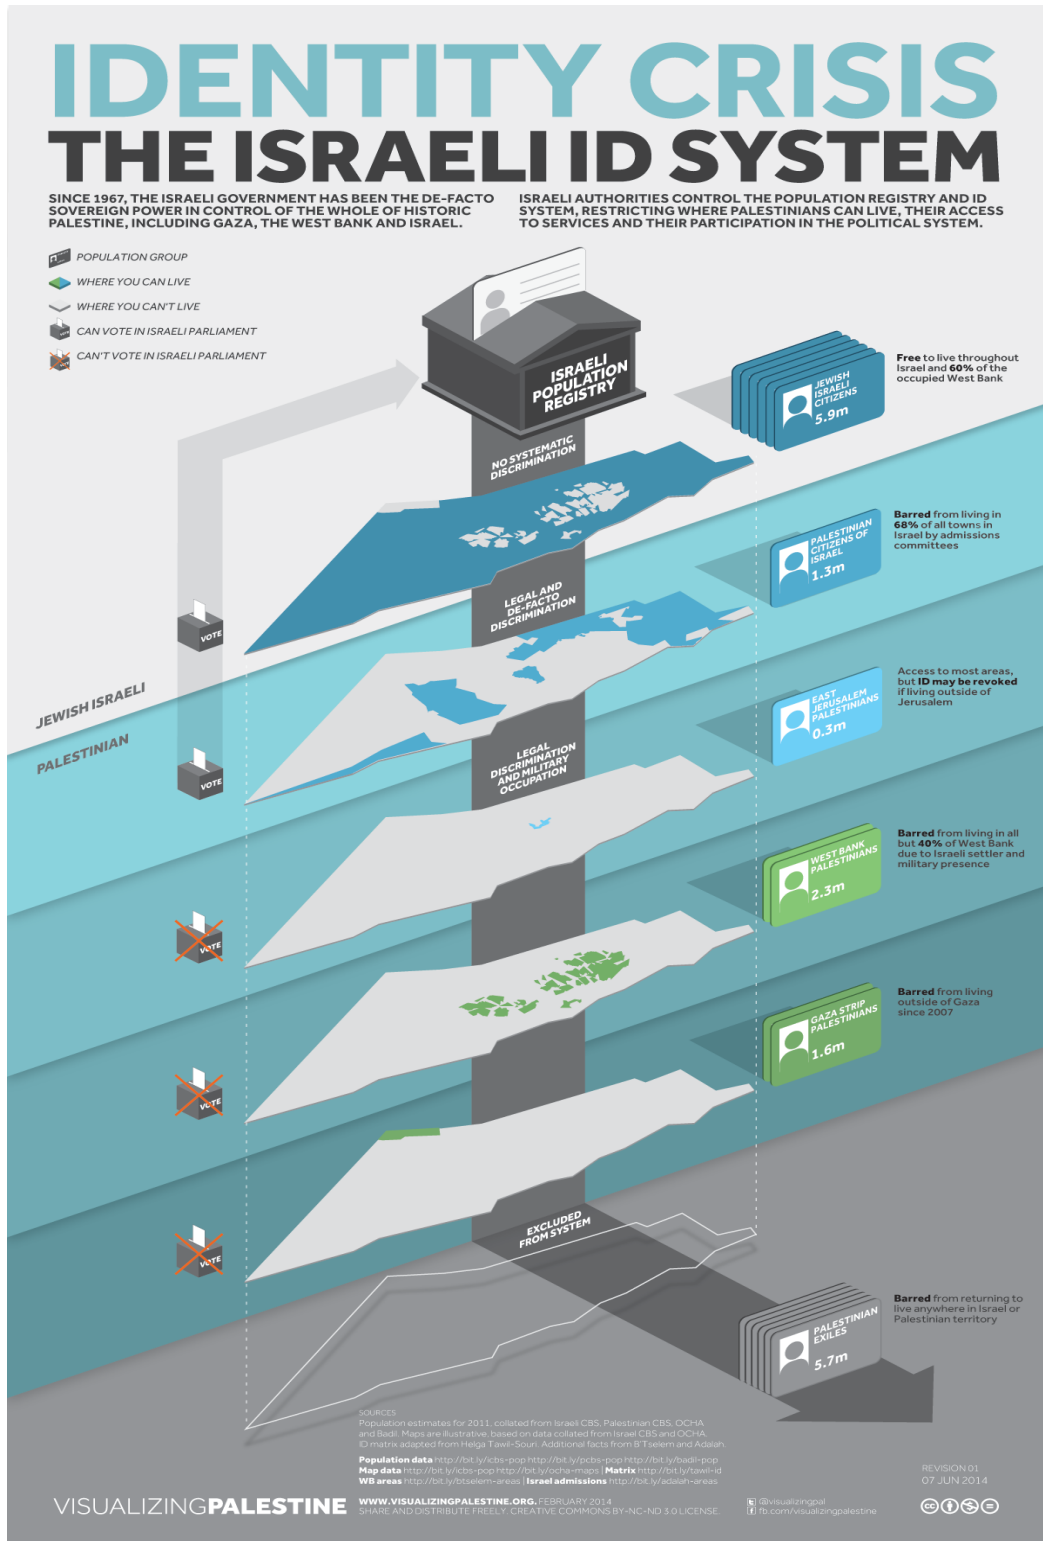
IDENTITY CRISIS
THE ISRAELI ID SYSTEM

SINCE 1967, THE ISRAELI GOVERNMENT HAS BEEN THE DE-FACTO SOVEREIGN POWER IN CONTROL OF THE WHOLE OF HISTORIC PALESTINE, INCLUDING GAZA, THE WEST BANK AND ISRAEL.

ISRAELI AUTHORITIES CONTROL THE POPULATION REGISTRY AND ID SYSTEM, RESTRICTING WHERE PALESTINIANS CAN LIVE, THEIR ACCESS TO SERVICES AND THEIR PARTICIPATION IN THE POLITICAL SYSTEM.

POPULATION GROUP
WHERE YOU CAN LIVE
WHERE YOU CAN'T LIVE
CAN VOTE IN ISRAELI PARLIAMENT
CAN'T VOTE IN ISRAELI PARLIAMENT

ISRAELI POPULATION REGISTRY

NO SYSTEMATIC DISCRIMINATION
LEGAL AND DE-FACTO DISCRIMINATION
LEGAL DISCRIMINATION AND MILITARY OCCUPATION
EXCLUDED FROM SYSTEM

JEWISH ISRAELI
PALESTINIAN

VOTE
VOTE
VOTE
VOTE
VOTE

JEWISH ISRAELI CITIZENS 5.9m
Free to live throughout Israel and 60% of the occupied West Bank

PALESTINIAN CITIZENS OF ISRAEL 1.3m
Barred from living in 68% of all towns in Israel by admissions committees

EAST JERUSALEM PALESTINIANS 0.3m
Access to most areas, but ID may be revoked if living outside of Jerusalem

WEST BANK PALESTINIANS 2.3m
Barred from living in all but 40% of West Bank due to Israeli settler and military presence

GAZA STRIP PALESTINIANS 1.6m
Barred from living outside of Gaza since 2007

PALESTINIAN EXILES 5.7m
Barred from returning to live anywhere in Israel or Palestinian territory

SOURCES
Population estimates for 2011, collated from Israeli CBS, Palestinian CBS, OCHA and Badil. Maps are illustrative, based on data collated from Israel CBS and OCHA. ID matrix adapted from Helga Tawil-Souri. Additional facts from B'Tselem and Adalah.
Population data http://bit.ly/icbs-pop http://bit.ly/pcbs-pop http://bit.ly/badil-pop
Map data http://bit.ly/icbs-pop http://bit.ly/ocha-maps | Matrix http://bit.ly/tawil-id
WB areas http://bit.ly/btselem-areas | Israel admissions http://bit.ly/adalah-areas

REVISION 01
07 JUN 2014

VISUALIZINGPALESTINE
WWW.VISUALIZINGPALESTINE.ORG. FEBRUARY 2014
SHARE AND DISTRIBUTE FREELY. CREATIVE COMMONS BY-NC-ND 3.0 LICENSE.
@visualizingpal
fb.com/visualizingpalestine